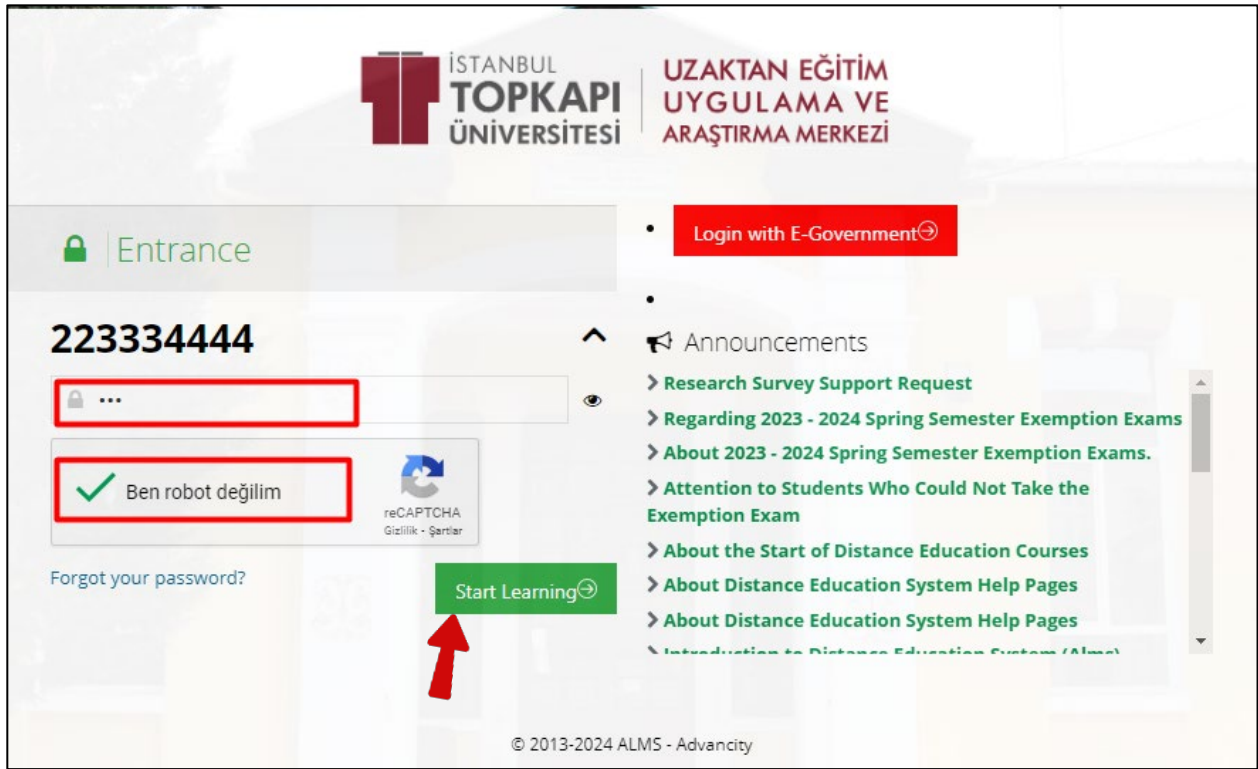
İSTANBUL TOPKAPI ÜNİVERSİTESİ

UZAKTAN EĞİTİM UYGULAMA VE ARAŞTIRMA MERKEZİ

Entrance

223334444

•••

Ben robot değilim

reCAPTCHA
Gizlilik - Şartlar

Forgot your password?

Start Learning

• Login with E-Government

•

Announcements

> Research Survey Support Request
> Regarding 2023 - 2024 Spring Semester Exemption Exams
> About 2023 - 2024 Spring Semester Exemption Exams.
> Attention to Students Who Could Not Take the Exemption Exam
> About the Start of Distance Education Courses
> About Distance Education System Help Pages
> About Distance Education System Help Pages
> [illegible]

© 2013-2024 ALMS - Advancity